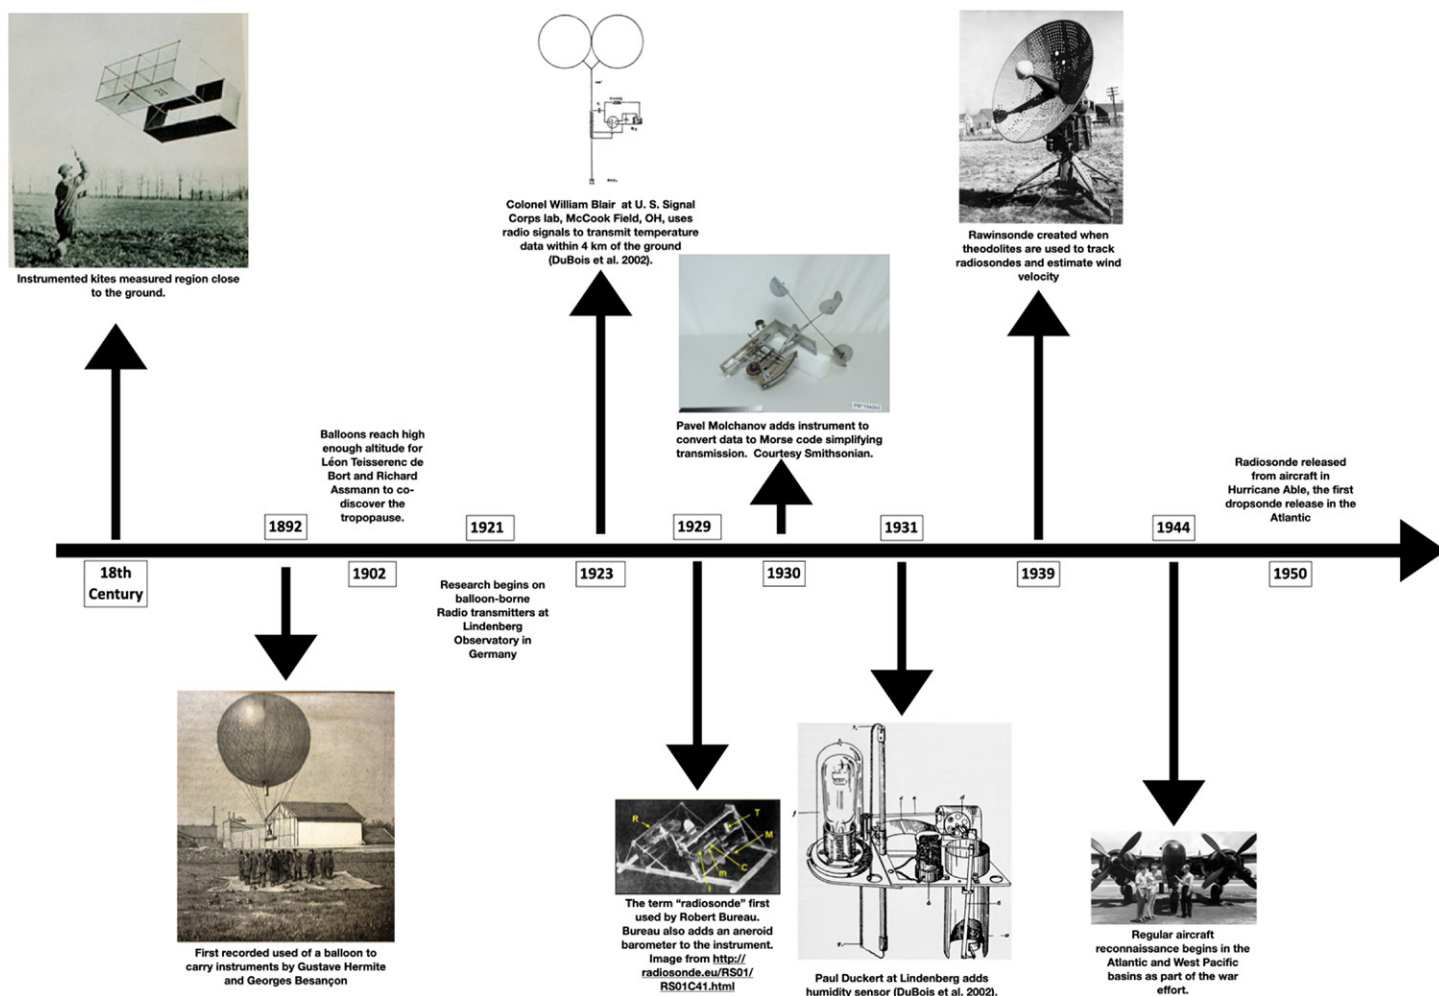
Instrumented kites measured region close to the ground.

Colonel William Blair at U. S. Signal Corps lab, McCook Field, OH, uses radio signals to transmit temperature data within 4 km of the ground (DuBois et al. 2002).

Pavel Molchanov adds instrument to convert data to Morse code simplifying transmission. Courtesy Smithsonian.

Rawinsonde created when theodolites are used to track radiosondes and estimate wind velocity

Balloons reach high enough altitude for Léon Teisserenc de Bort and Richard Assmann to co-discover the tropopause.

Radiosonde released from aircraft in Hurricane Able, the first dropsonde release in the Atlantic

18th Century

1892

1902

1921

1923

1929

1930

1931

1939

1944

1950

Research begins on balloon-borne Radio transmitters at Lindenberg Observatory in Germany

R
T
M
C
m
l

First recorded used of a balloon to carry instruments by Gustave Hermite and Georges Besançon

The term "radiosonde" first used by Robert Bureau. Bureau also adds an aneroid barometer to the instrument. Image from http://radiosonde.eu/RS01/RS01C41.html

Paul Duckert at Lindenberg adds humidity sensor (DuBois et al. 2002).

Regular aircraft reconnaissance begins in the Atlantic and West Pacific basins as part of the war effort.